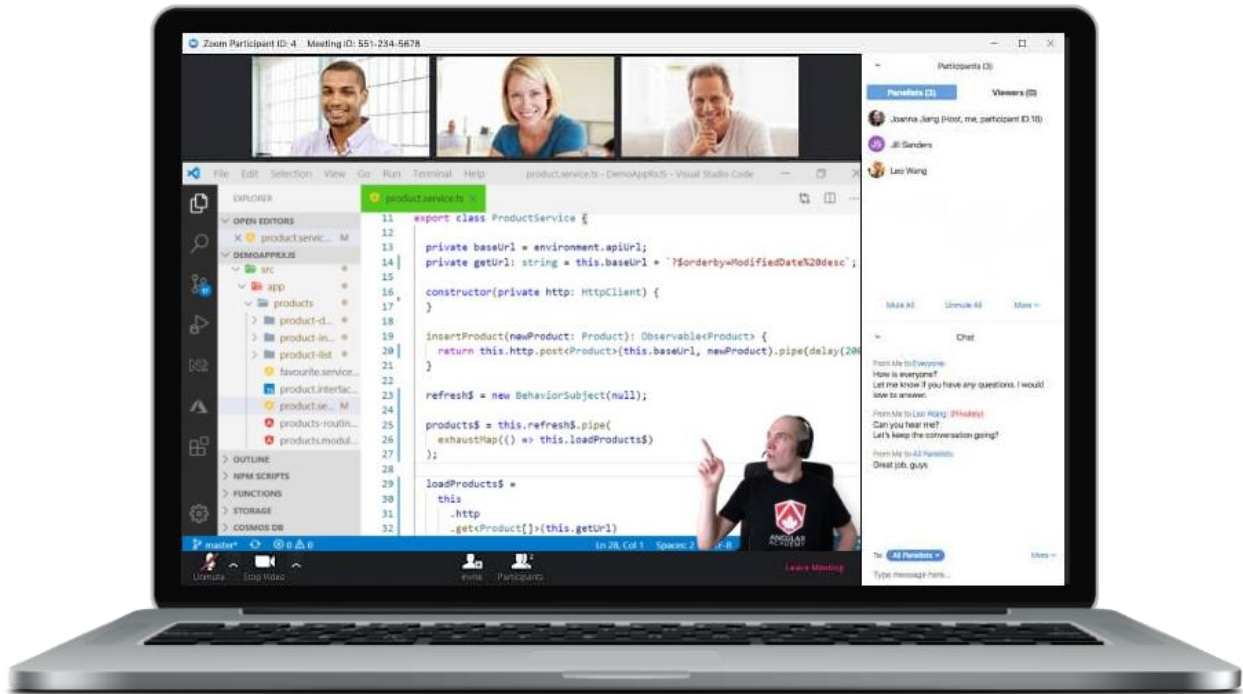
Zoom Participant ID: 4 Meeting ID: 551-234-5678

File Edit Selection View Go Run Terminal Help product.service.ts - DemoAppRxJS - Visual Studio Code

EXPLORER
OPEN EDITORS
× product.servic... M
DEMOAPPRXJS
src
app
products
product-d...
product-in...
product-list
favourite.service...
product.interfac...
product.se... M
products-routin...
products.modul...
OUTLINE
NPM SCRIPTS
FUNCTIONS
STORAGE
COSMOS DB

product.service.ts ×

11 export class ProductService {
12
13 private baseUrl = environment.apiUrl;
14 private getUrl: string = this.baseUrl + `?$orderby=ModifiedDate%20desc`;
15
16 constructor(private http: HttpClient) {
17 }
18
19 insertProduct(newProduct: Product): Observable<Product> {
20 return this.http.post<Product>(this.baseUrl, newProduct).pipe(delay(20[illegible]
21 }
22
23 refresh$ = new BehaviorSubject(null);
24
25 products$ = this.refresh$.pipe(
26 exhaustMap(() => this.loadProducts$)
27 );
28
29 loadProducts$ =
30 this
31 .http
32 .get<Product[]>(this.getUrl)

master* ⊗0 ⚠0 Ln 28, Col 1 Spaces: 2 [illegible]

ANGULAR ACADEMY

Unmute Stop Video Invite Participants 2 Leave Meeting

Participants (3)
Panelists (3) Viewers (0)
Joanna Jiang (Host, me, participant ID:18)
JS Jill Sanders
Leo Wang
Mute All Unmute All More

Chat
From Me to Everyone:
How is everyone?
Let me know if you have any questions. I would love to answer.
From Me to Leo Wang: (Privately)
Can you hear me?
Let's keep the conversation going?
From Me to All Panelists:
Great job, guys

To: All Panelists More
Type message here...